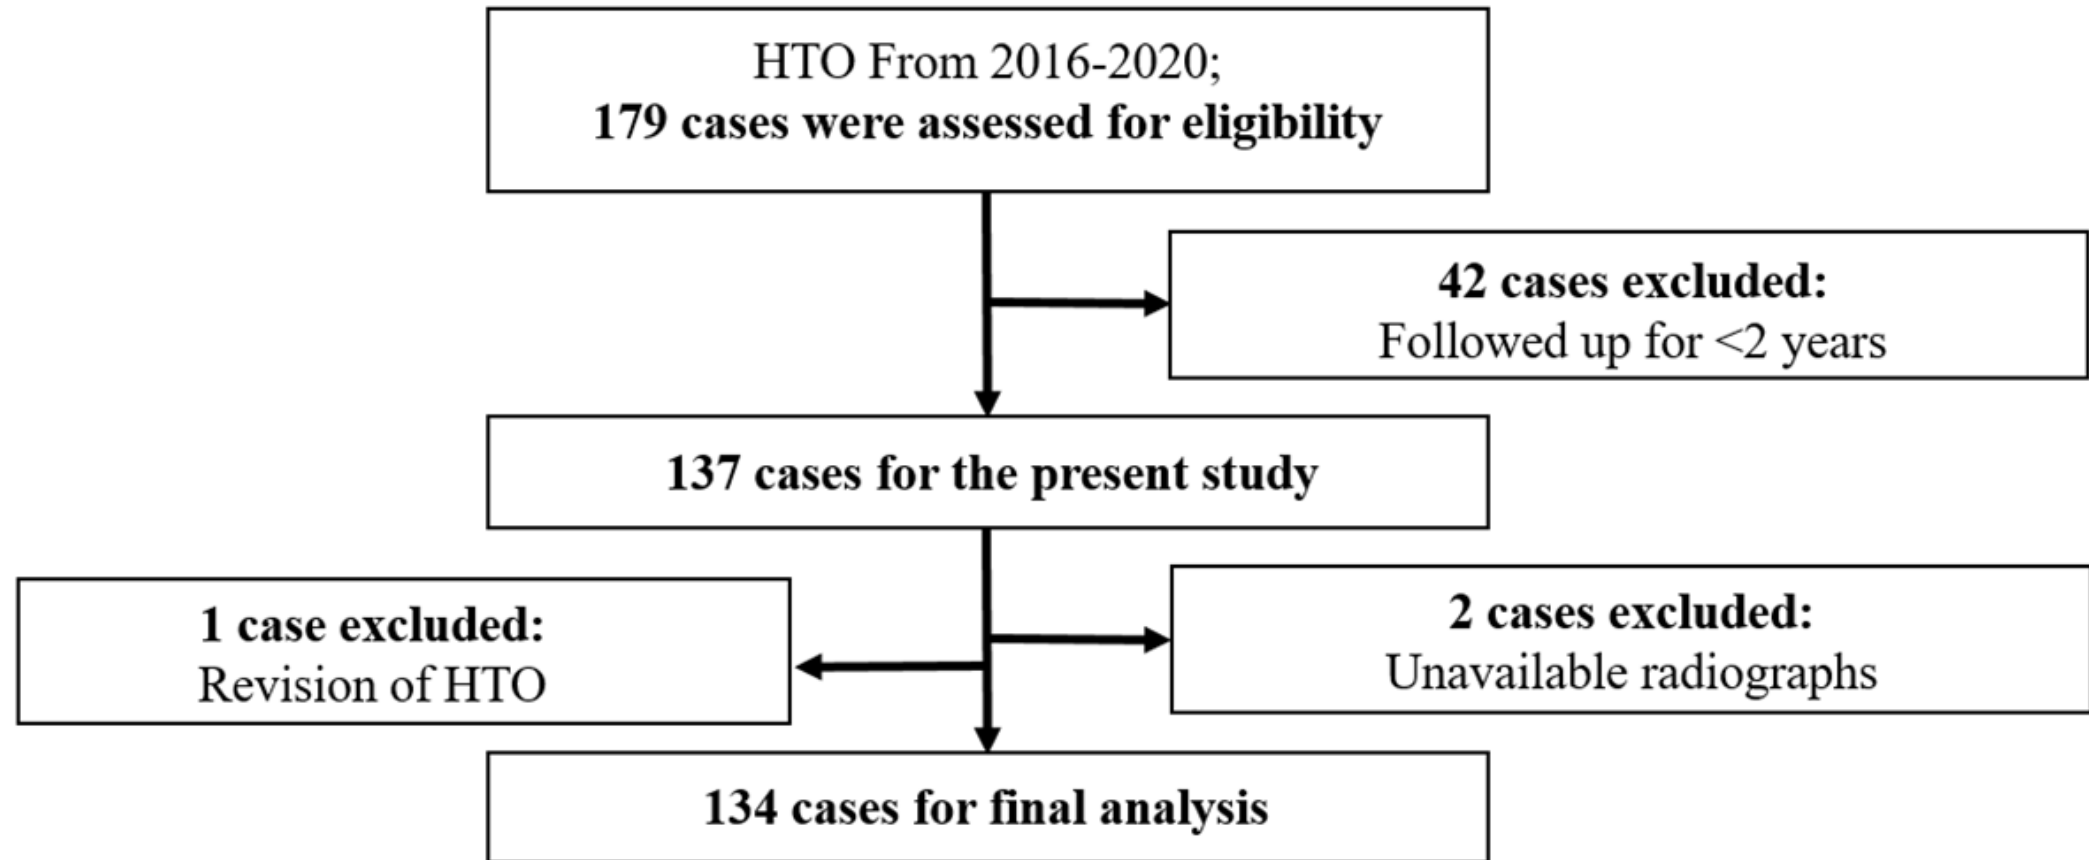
HTO From 2016-2020;
179 cases were assessed for eligibility

42 cases excluded:
Followed up for <2 years

137 cases for the present study

1 case excluded:
Revision of HTO

2 cases excluded:
Unavailable radiographs

134 cases for final analysis